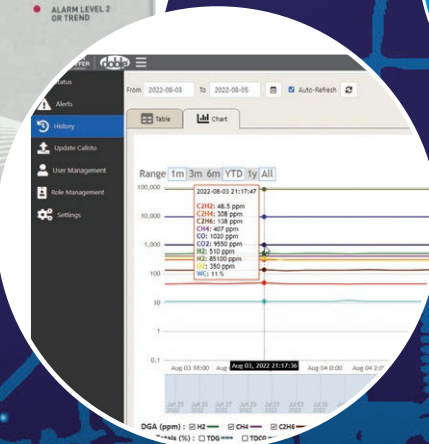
ALARM LEVEL 2 OR TREND

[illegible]TER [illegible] ☰

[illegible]tatus

Alerts

History

Update Calisto

User Management

Role Management

Settings

From 2022-08-03 To 2022-08-05 Auto-Refresh

Table Chart

Range 1m 3m 6m YTD 1y All

100,000

10,000

1,000

100

10

1

0.1

2022-08-03 21:17:47

C2H2: 48.5 ppm
C2H4: 308 ppm
C2H6: 138 ppm
CH4: 407 ppm
CO: 1020 ppm
CO2: 9550 ppm
H2: 510 ppm
N2: 85100 ppm
O2: 350 ppm
WC: 11 %

Aug 03 18:00 Aug 03, 2022 21:17:36 Aug 04 0:00 Aug 04 2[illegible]

DGA (ppm) : H2 CH4 C2H6
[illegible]tals (%) : TDG TDC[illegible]